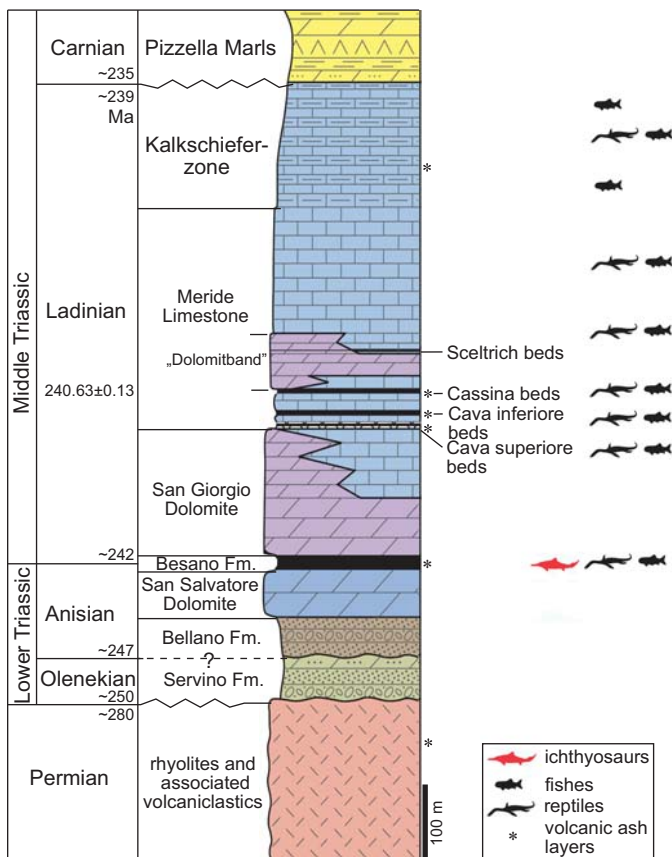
Middle Triassic

Lower Triassic

Carnian

~235

~239 Ma

Ladinian

240.63±0.13

~242

Anisian

~247

Olenekian

~250

~280

Permian

Pizzella Marls

Kalkschieferzone

Meride Limestone

„Dolomitband"

San Giorgio Dolomite

Besano Fm.

San Salvatore Dolomite

Bellano Fm.

?

Servino Fm.

rhyolites and associated volcaniclastics

*

Sceltrich beds

*- Cassina beds

*- Cava inferiore beds

* Cava superiore beds

*

*

100 m

ichthyosaurs

fishes

reptiles

* volcanic ash layers